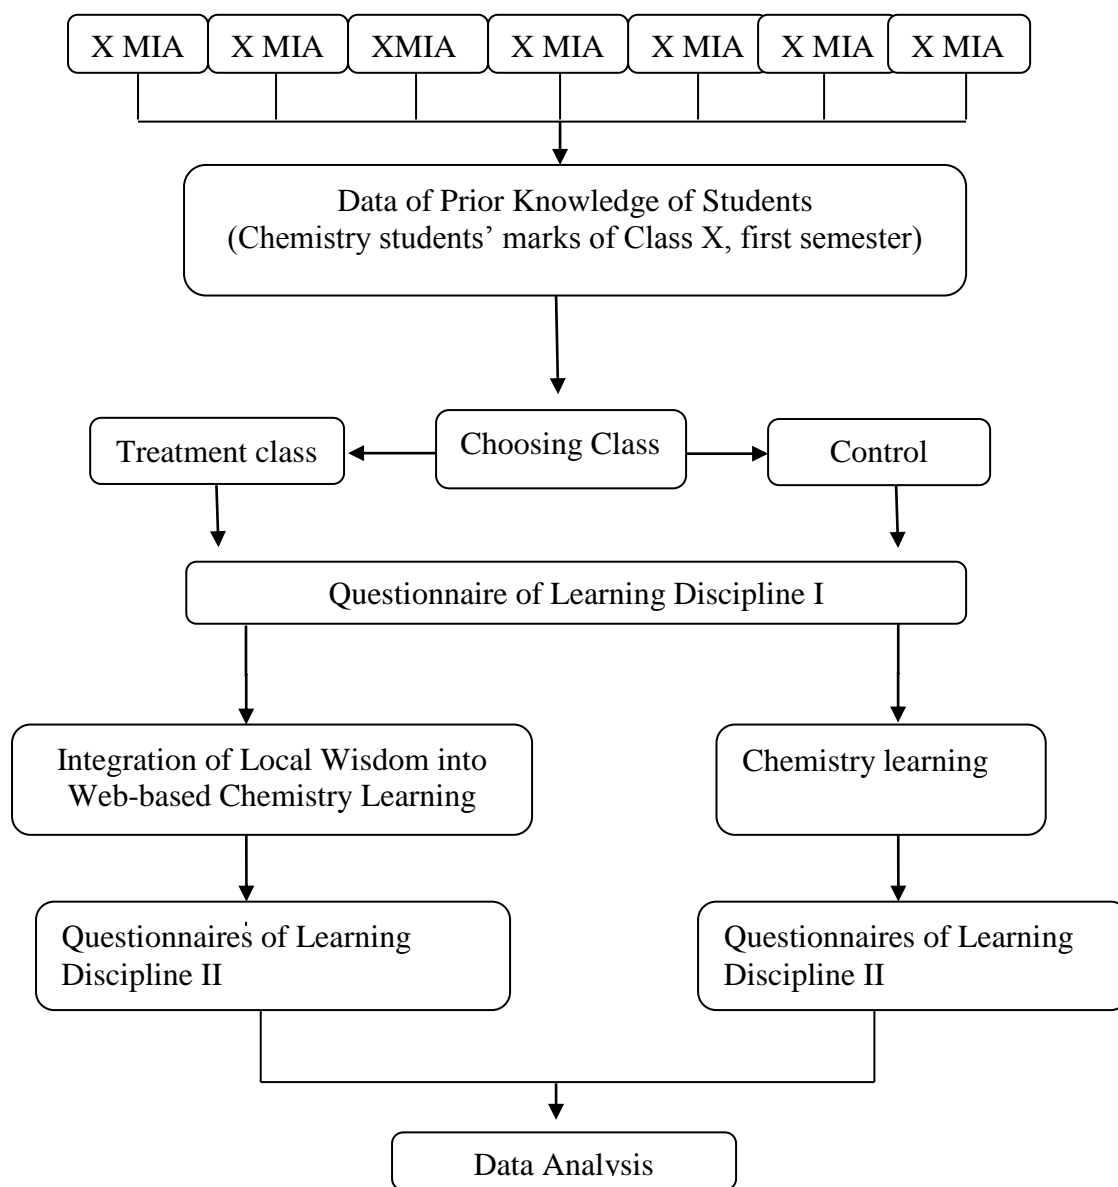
X MIA X MIA XMIA X MIA X MIA X MIA X MIA

Data of Prior Knowledge of Students
(Chemistry students' marks of Class X, first semester)

Treatment class

Choosing Class

Control

Questionnaire of Learning Discipline I

Integration of Local Wisdom into Web-based Chemistry Learning

Chemistry learning

Questionnaires of Learning Discipline II

Questionnaires of Learning Discipline II

Data Analysis